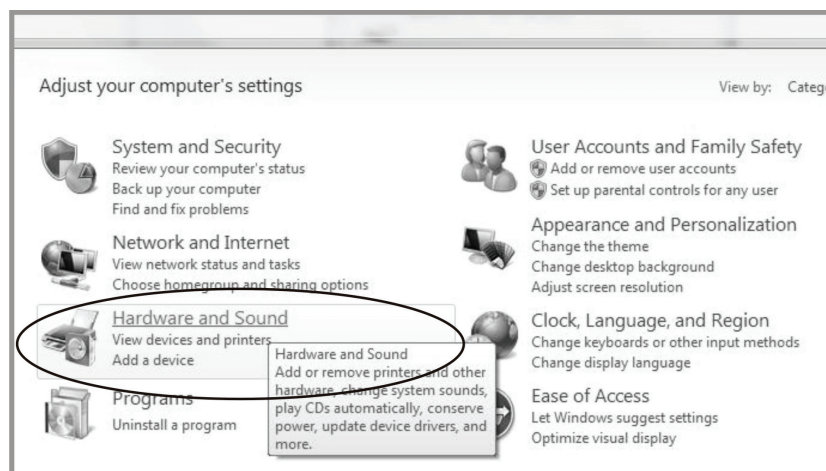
Adjust your computer's settings

View by: Categ

System and Security
Review your computer's status
Back up your computer
Find and fix problems

Network and Internet
View network status and tasks
Choose homegroup and sharing options

Hardware and Sound
View devices and printers
Add a device

Hardware and Sound
Add or remove printers and other hardware, change system sounds, play CDs automatically, conserve power, update device drivers, and more.

Programs
Uninstall a program

User Accounts and Family Safety
Add or remove user accounts
Set up parental controls for any user

Appearance and Personalization
Change the theme
Change desktop background
Adjust screen resolution

Clock, Language, and Region
Change keyboards or other input methods
Change display language

Ease of Access
Let Windows suggest settings
Optimize visual display